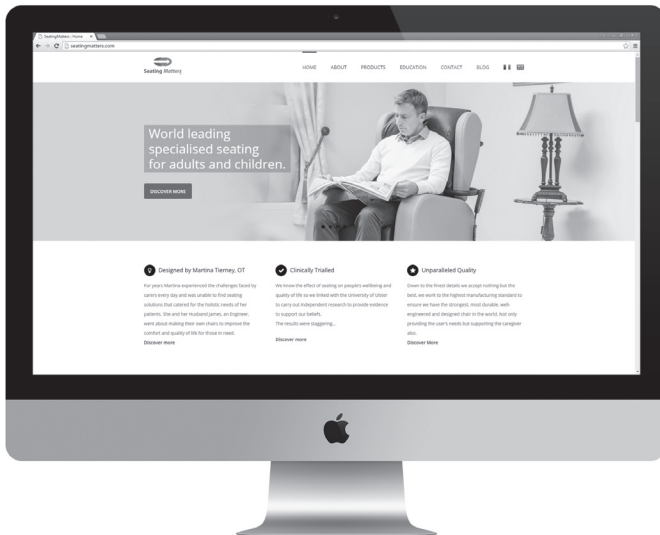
SeatingMatters - Home ×

seatingmatters.com

Seating Matters

HOME ABOUT PRODUCTS EDUCATION CONTACT BLOG

World leading specialised seating for adults and children.

DISCOVER MORE

Designed by Martina Tierney, OT

For years Martina experienced the challenges faced by carers every day and was unable to find seating solutions that catered for the holistic needs of her patients. She and her husband James, an Engineer, went about making their own chairs to improve the comfort and quality of life for those in need.

Discover more

Clinically Trialled

We know the effect of seating on people's wellbeing and quality of life so we linked with the University of Ulster to carry out independent research to provide evidence to support our beliefs.

The results were staggering...

Discover more

Unparalleled Quality

Down to the finest details we accept nothing but the best, we work to the highest manufacturing standard to ensure we have the strongest, most durable, well engineered and designed chair in the world. Not only providing the user's needs but supporting the caregiver also.

Discover More